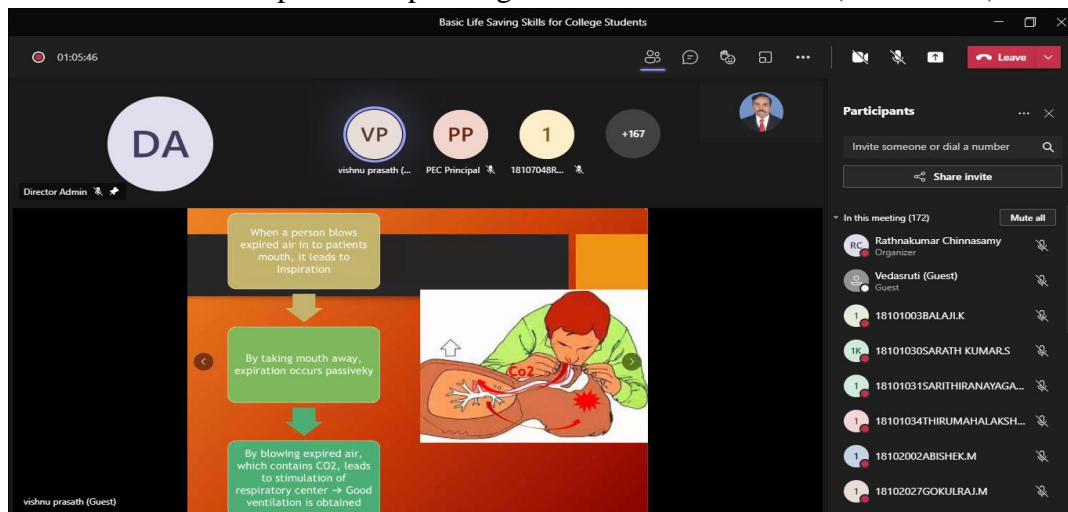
Basic Life Saving Skills for College Students

01:05:46

Leave

DA

Director Admin

VP

vishnu prasath (...

PP

PEC Principal

1

18107048R...

+167

Participants

Invite someone or dial a number

Share invite

In this meeting (172)

Mute all

RC Rathnakumar Chinnasamy
Organizer

Vedasruti (Guest)
Guest

1 18101003BALAJI.K

1K 18101030SARATH KUMAR.S

1 18101031SARITHIRANAYAGA...

1 18101034THIRUMAHALAKSH...

1 18102002ABISHEK.M

1 18102027GOKULRAJ.M

When a person blows expired air in to patients mouth, it leads to Inspiration

By taking mouth away, expiration occurs passiveky

By blowing expired air, which contains CO2, leads to stimulation of respiratory center → Good ventilation is obtained

Co2

vishnu prasath (Guest)